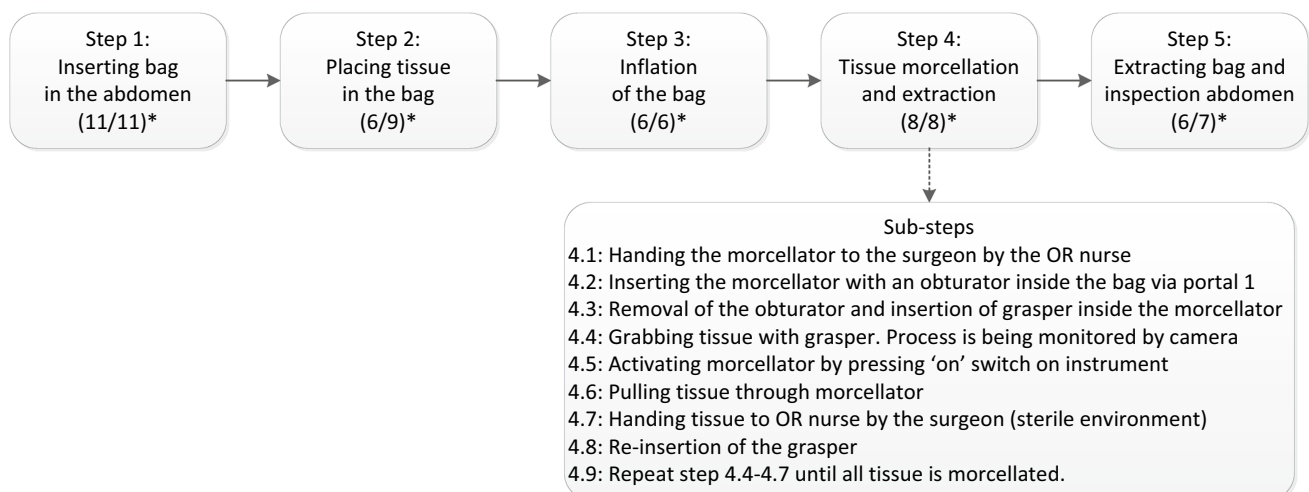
Step 1:
Inserting bag in the abdomen
(11/11)*

Step 2:
Placing tissue in the bag
(6/9)*

Step 3:
Inflation of the bag
(6/6)*

Step 4:
Tissue morcellation and extraction
(8/8)*

Step 5:
Extracting bag and inspection abdomen
(6/7)*

Sub-steps
4.1: Handing the morcellator to the surgeon by the OR nurse
4.2: Inserting the morcellator with an obturator inside the bag via portal 1
4.3: Removal of the obturator and insertion of grasper inside the morcellator
4.4: Grabbing tissue with grasper. Process is being monitored by camera
4.5: Activating morcellator by pressing 'on' switch on instrument
4.6: Pulling tissue through morcellator
4.7: Handing tissue to OR nurse by the surgeon (sterile environment)
4.8: Re-insertion of the grasper
4.9: Repeat step 4.4-4.7 until all tissue is morcellated.